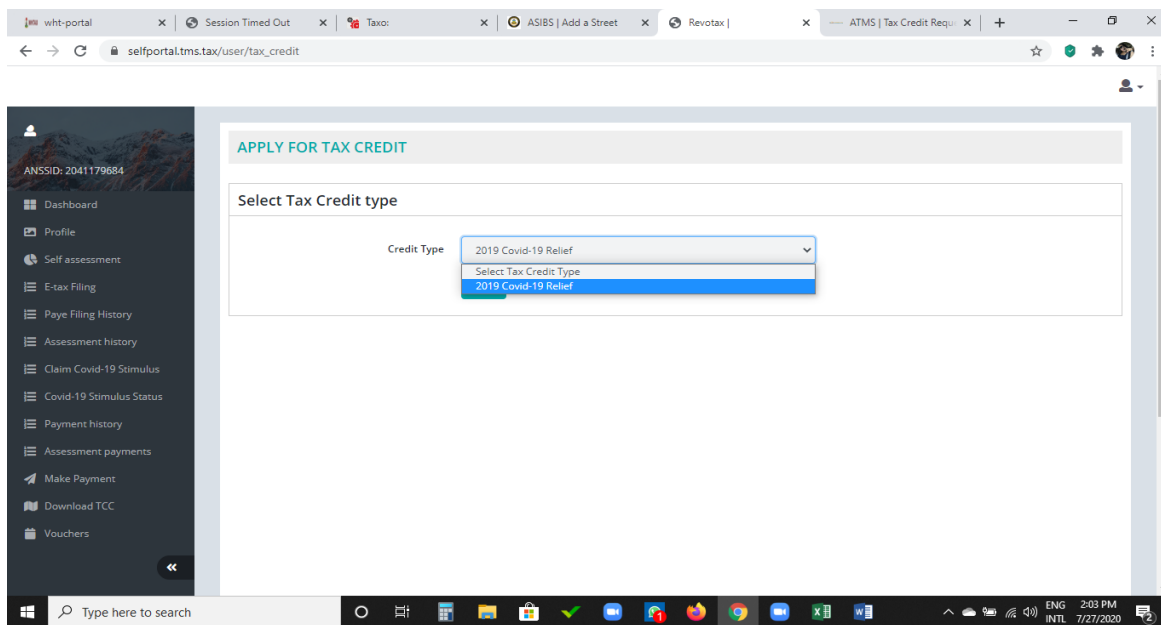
wht-portal ×
Session Timed Out ×
Taxo: ×
ASIBS | Add a Street ×
Revotax | ×
ATMS | Tax Credit Requ ×
+

selfportal.tms.tax/user/tax_credit

ANSSID: 2041179684

Dashboard
Profile
Self assessment
E-tax Filing
Paye Filing History
Assessment history
Claim Covid-19 Stimulus
Covid-19 Stimulus Status
Payment history
Assessment payments
Make Payment
Download TCC
Vouchers

APPLY FOR TAX CREDIT

Select Tax Credit type

Credit Type
2019 Covid-19 Relief
Select Tax Credit Type
2019 Covid-19 Relief

Type here to search

ENG INTL
2:03 PM
7/27/2020